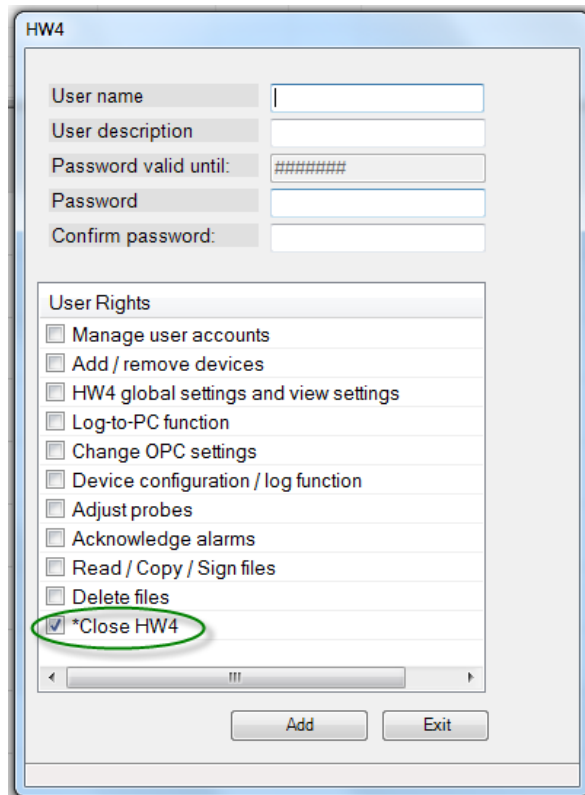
HW4

User name
User description
Password valid until: #######
Password
Confirm password:

User Rights
Manage user accounts
Add / remove devices
HW4 global settings and view settings
Log-to-PC function
Change OPC settings
Device configuration / log function
Adjust probes
Acknowledge alarms
Read / Copy / Sign files
Delete files
*Close HW4

Add
Exit